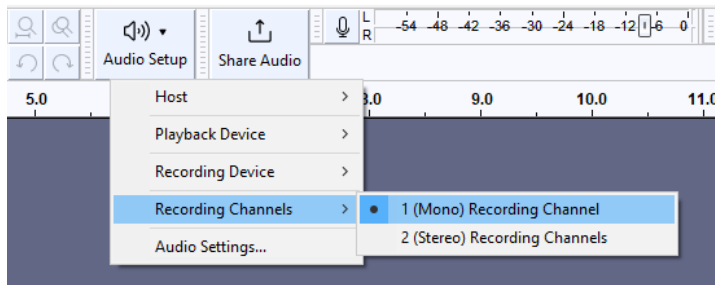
Audio Setup
Share Audio
L
R
-54 -48 -42 -36 -30 -24 -18 -12 -6 0
5.0
8.0
9.0
10.0
11.0
Host
Playback Device
Recording Device
Recording Channels
Audio Settings...
1 (Mono) Recording Channel
2 (Stereo) Recording Channels